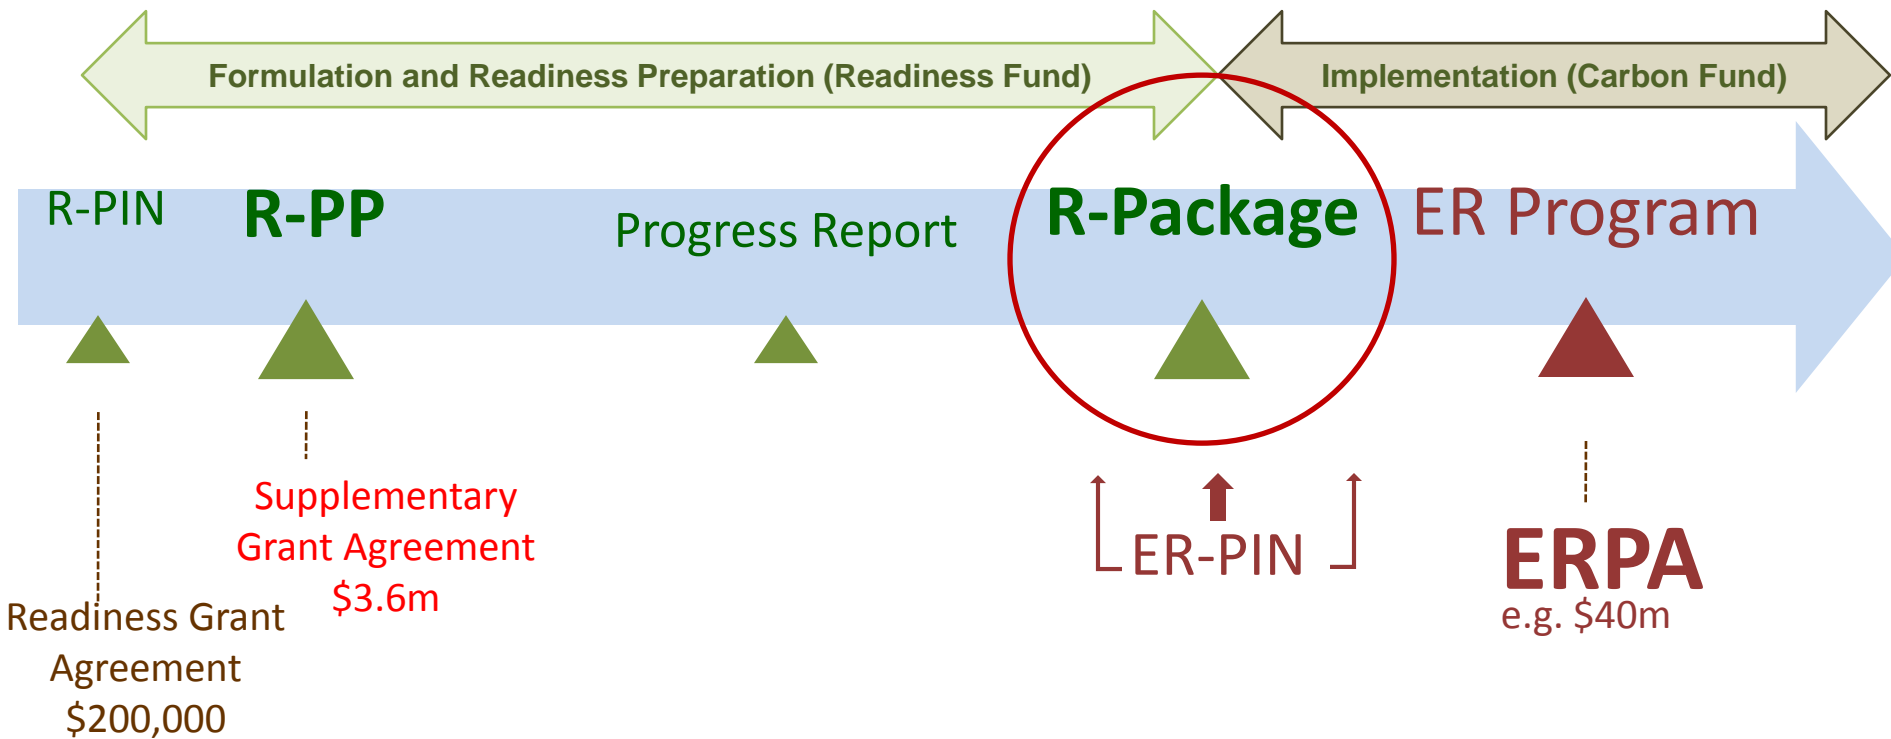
Formulation and Readiness Preparation (Readiness Fund)

Implementation (Carbon Fund)

R-PIN

R-PP

Progress Report

R-Package

ER Program

Supplementary Grant Agreement \$3.6m

ER-PIN

ERPA

e.g. \$40m

Readiness Grant Agreement \$200,000